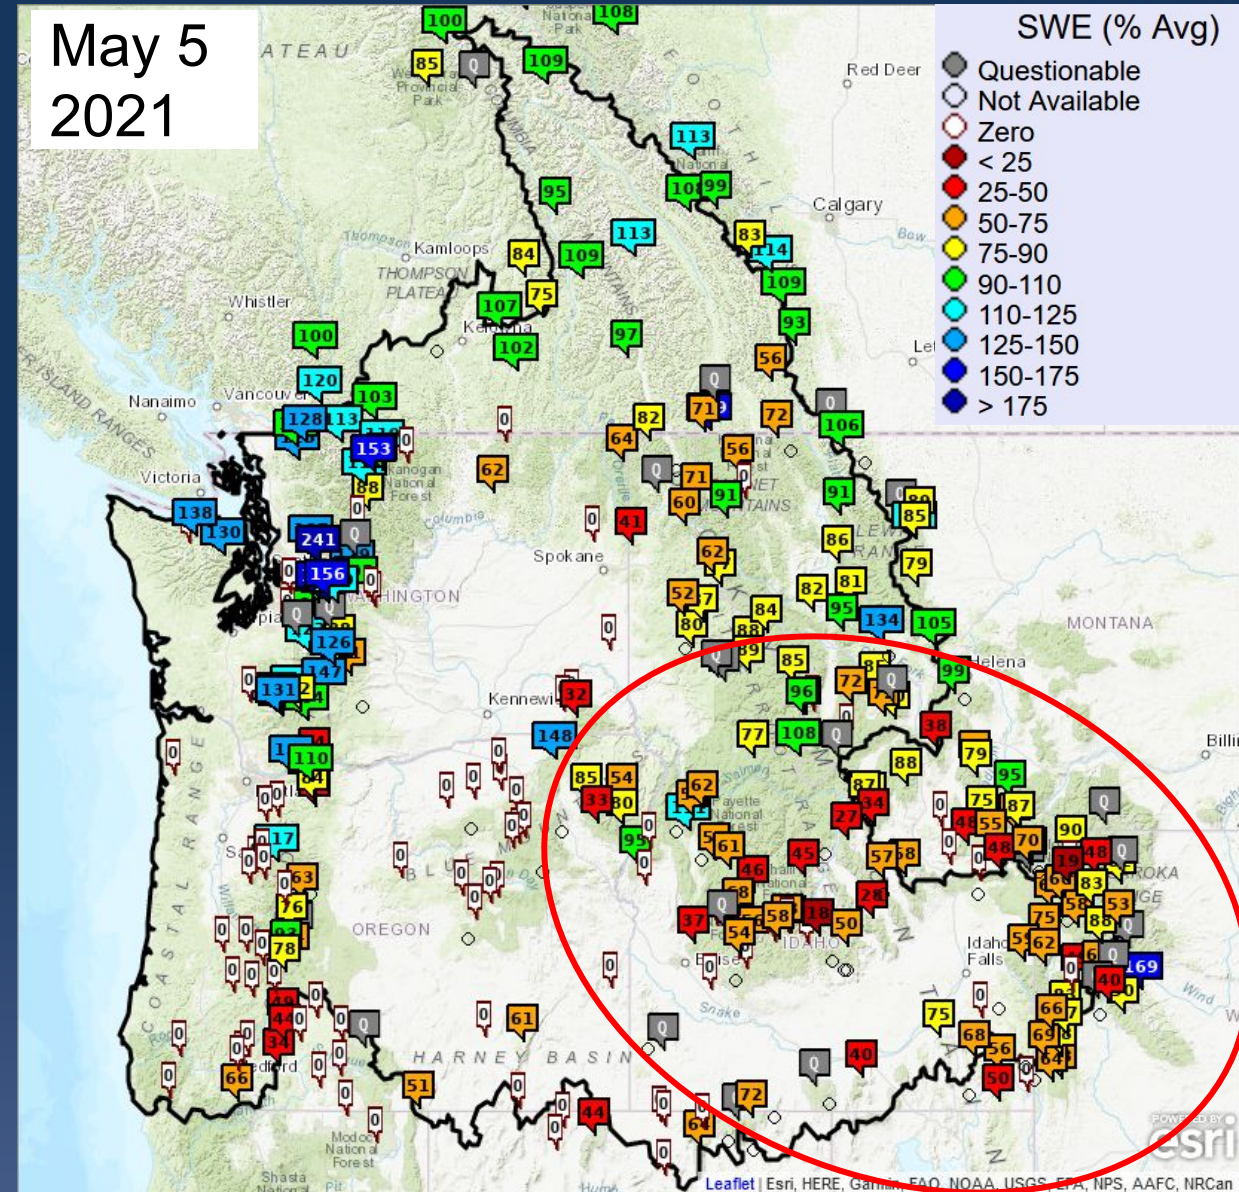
May 5
2021

SWE (% Avg)
Questionable
Not Available
Zero
< 25
25-50
50-75
75-90
90-110
110-125
125-150
150-175
> 175

ATEAU
Red Deer
Calgary
Kamloops
THOMPSON PLATEAU
Whistler
Nanaimo
Vancouver
Victoria
Spokane
Kennewick
WASHINGTON
MONTANA
Helena
OREGON
HARNEY BASIN
IDAHO
Idaho Falls
Boise
Snake
Billi
Medford
Shasta

100 108 85 Q 109 113 108 99 95 113 84 109 83 114 109 107 75 97 93 102 100 56 120 103 Q 71 Q 82 72 128 113 106 64 153 56 62 Q 71 88 60 91 91 138 130 0 41 80 85 241 Q 86 62 79 156 0 0 52 82 81 0 95 134 105 126 80 84 88 89 85 147 99 131 96 72 Q 32 148 38 110 77 108 Q 79 88 95 0 85 54 62 87 75 87 Q 33 80 34 17 95 27 55 90 48 70 48 63 61 45 57 58 19 76 46 83 37 58 18 50 28 75 53 88 78 54 62 69 40 75 0 61 Q 66 40 68 56 44 66 51 50 72 44 64 Q Q

Leaflet | Esri, HERE, Garmin, FAO, NOAA, USGS, EPA, NPS, AAFC, NRCan
POWERED BY esri